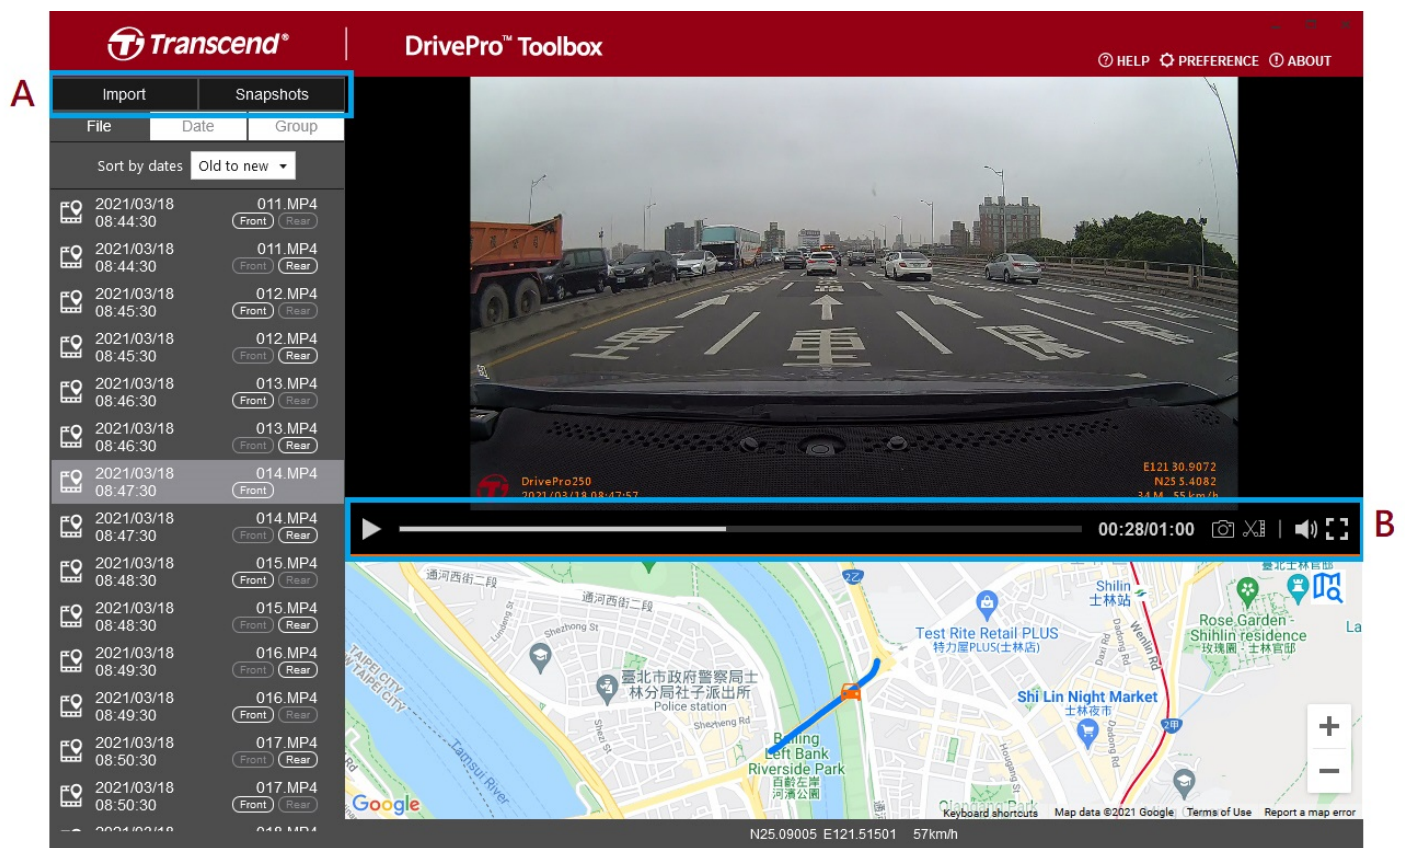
Transcend®

DrivePro™ Toolbox

HELP PREFERENCE ABOUT

A

Import Snapshots

File Date Group

Sort by dates Old to new

2021/03/18 08:44:30 011.MP4 Front Rear
2021/03/18 08:44:30 011.MP4 Front Rear
2021/03/18 08:45:30 012.MP4 Front Rear
2021/03/18 08:45:30 012.MP4 Front Rear
2021/03/18 08:46:30 013.MP4 Front Rear
2021/03/18 08:46:30 013.MP4 Front Rear
2021/03/18 08:47:30 014.MP4 Front
2021/03/18 08:47:30 014.MP4 Front Rear
2021/03/18 08:48:30 015.MP4 Front Rear
2021/03/18 08:48:30 015.MP4 Front Rear
2021/03/18 08:49:30 016.MP4 Front Rear
2021/03/18 08:49:30 016.MP4 Front Rear
2021/03/18 08:50:30 017.MP4 Front Rear
2021/03/18 08:50:30 017.MP4 Front Rear

DrivePro250
2021/03/18 08:47:57
E121 30.9072
N25 5.4082
34 M 55 km/h

00:28/01:00

B

通河西街二段
通河西街二段
Shezhong St
Shilin 士林站
Test Rite Retail PLUS 特力屋PLUS(士林店)
Rose Garden - Shihlin residence 玫瑰園・士林官邸
臺北市政府警察局士林分局社子派出所 Police station
Shi Lin Night Market 士林夜市
Bailing Left Bank Riverside Park 百齡左岸河濱公園
Tamsui River
TAIPEI CITY
Google
Keyboard shortcuts Map data ©2021 Google Terms of Use Report a map error

N25.09005 E121.51501 57km/h